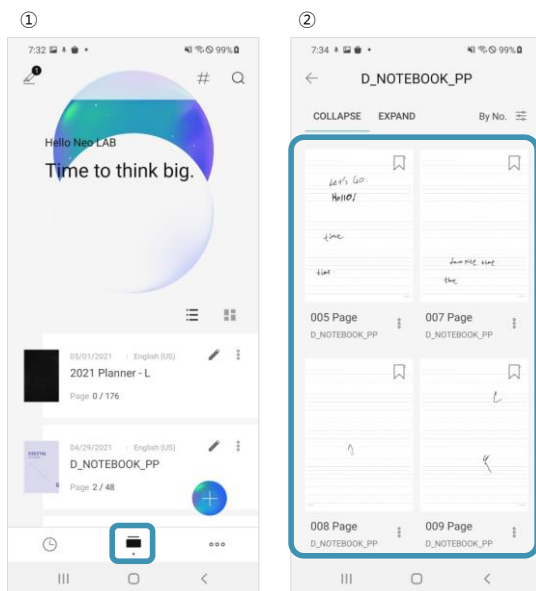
①

7:32 99%

Hello Neo LAB
Time to think big.

05/01/2021 | English (US)
2021 Planner - L
Page 0 / 176

04/29/2021 | English (US)
D_NOTEBOOK_PP
Page 2 / 48

②

7:34 99%

D_NOTEBOOK_PP

COLLAPSE EXPAND By No.

Let's Go.
Hello!
time
time

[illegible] time
the

005 Page
D_NOTEBOOK_PP

007 Page
D_NOTEBOOK_PP

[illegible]

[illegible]

008 Page
D_NOTEBOOK_PP

009 Page
D_NOTEBOOK_PP